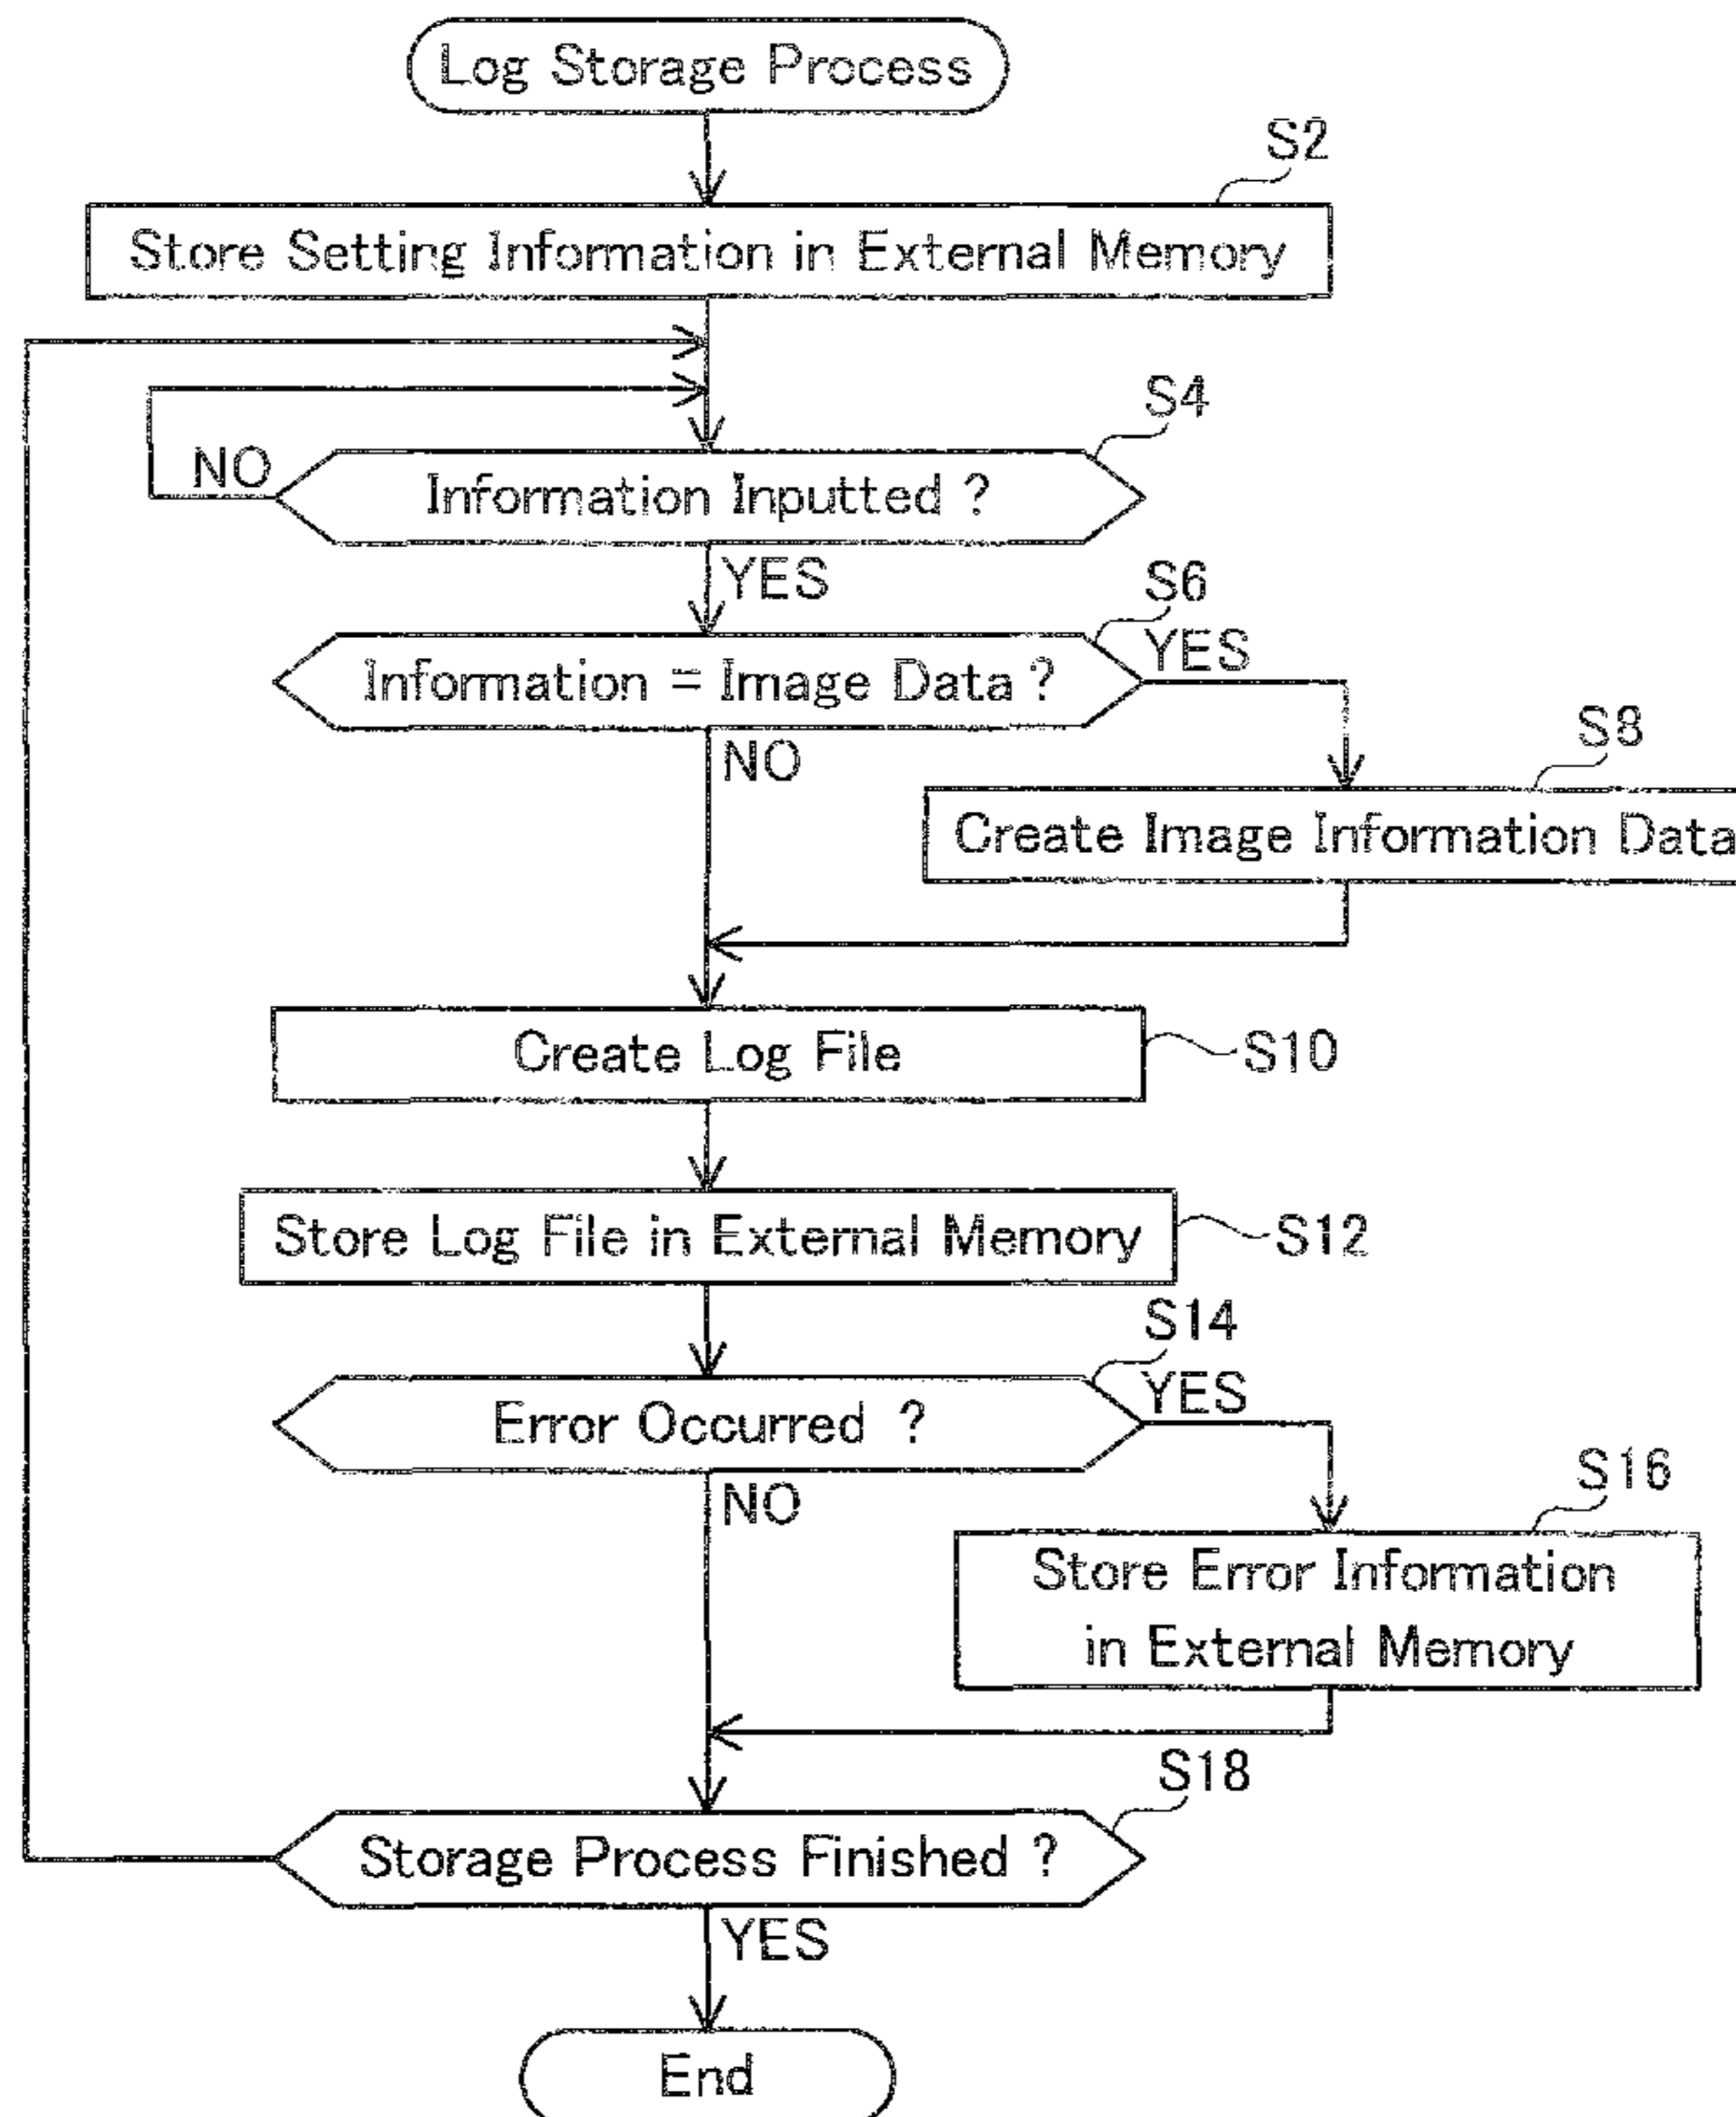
Log Storage Process

S2

Store Setting Information in External Memory

S4

NO

Information Inputted ?

YES

S6

YES

Information = Image Data ?

NO

S8

Create Image Information Data

Create Log File

S10

Store Log File in External Memory

S12

S14

YES

Error Occurred ?

NO

S16

Store Error Information in External Memory

S18

Storage Process Finished ?

YES

End